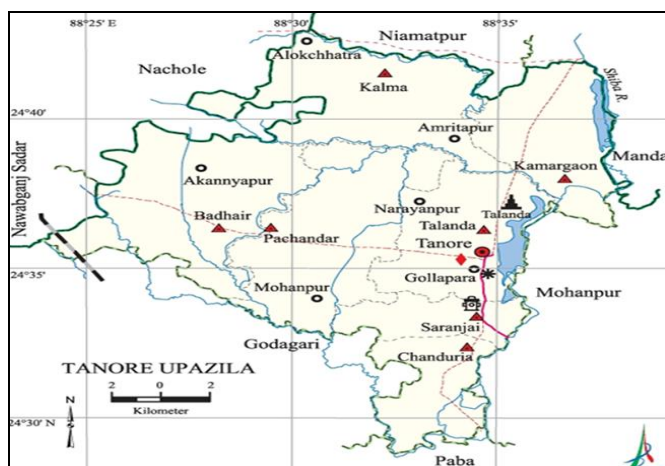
88°25' E
88°30'
88°35'
Niamatpur
Alokchhatra
Nachole
Kalma
24°40'
Shiba R.
Amritapur
Nawabganj Sadar
Kamargaon
Manda
Akannyapur
Narayanpur
Talanda
Badhair
Pachandar
Talanda
Tanore
24°35'
Gollapara
Mohanpur
Mohanpur
Saranjai
Godagari
Chanduria
TANORE UPAZILA
2 0 2
Kilometer
24°30' N
N
Paba